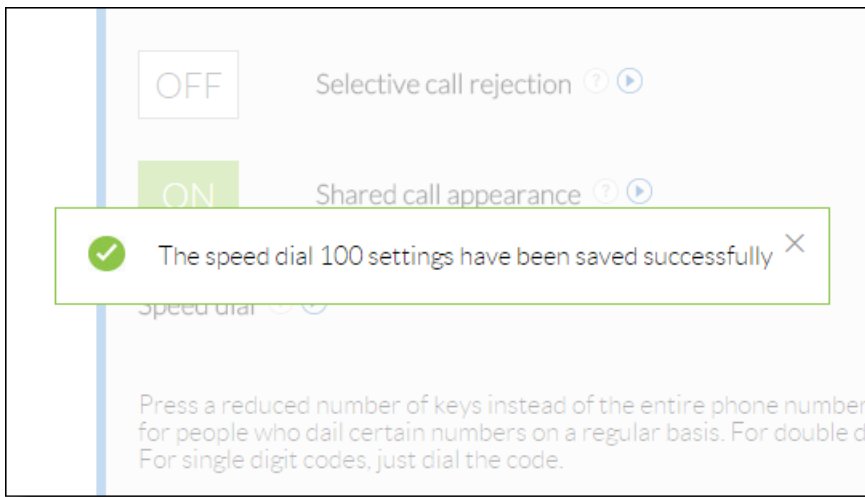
OFF Selective call rejection

ON Shared call appearance

The speed dial 100 settings have been saved successfully ×

Speed dial

Press a reduced number of keys instead of the entire phone number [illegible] for people who dail certain numbers on a regular basis. For double d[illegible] For single digit codes, just dial the code.